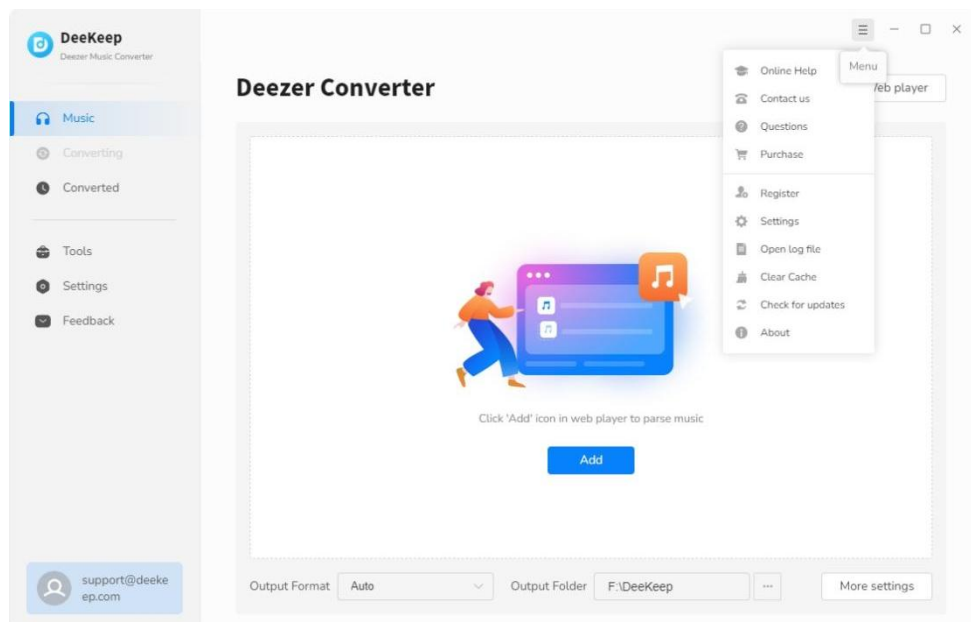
DeeKeep
Deezer Music Converter

Music
Converting
Converted

Tools
Settings
Feedback

support@deekeep.com

Deezer Converter

Menu

Online Help
Contact us
Questions
Purchase
Register
Settings
Open log file
Clear Cache
Check for updates
About

/eb player

Click 'Add' icon in web player to parse music

Add

Output Format Auto
Output Folder F:\DeeKeep ...
More settings